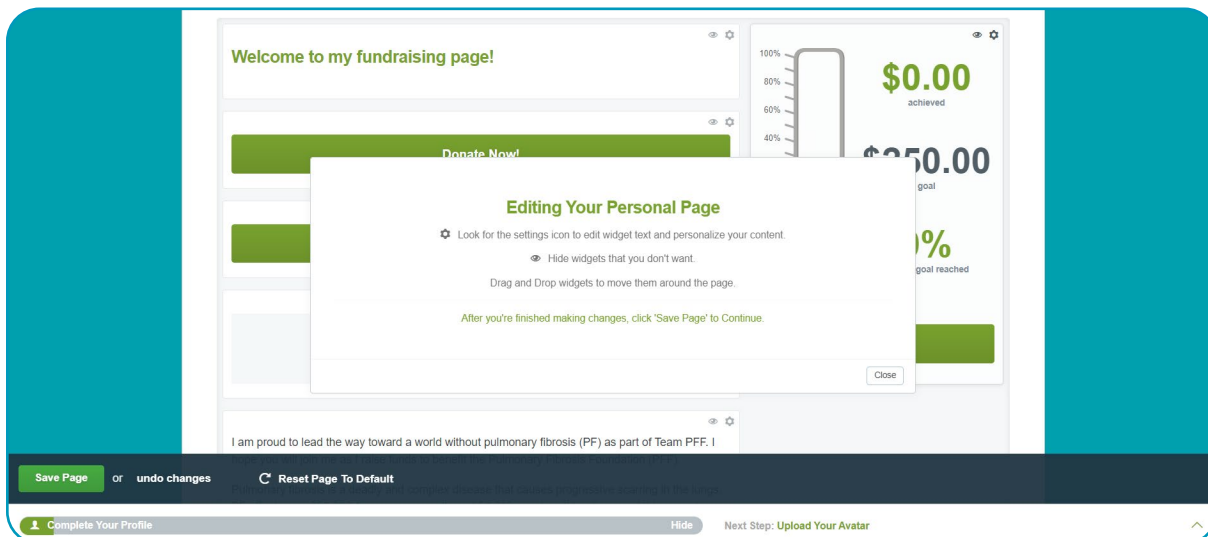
Welcome to my fundraising page!

Donate Now!

100%
80%
60%
40%

$0.00
achieved

$250.00
goal

0%
goal reached

Editing Your Personal Page

Look for the settings icon to edit widget text and personalize your content.

Hide widgets that you don't want.

Drag and Drop widgets to move them around the page.

After you're finished making changes, click 'Save Page' to Continue.

Close

I am proud to lead the way toward a world without pulmonary fibrosis (PF) as part of Team PFF. I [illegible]

Save Page or undo changes Reset Page To Default

Complete Your Profile Hide Next Step: Upload Your Avatar